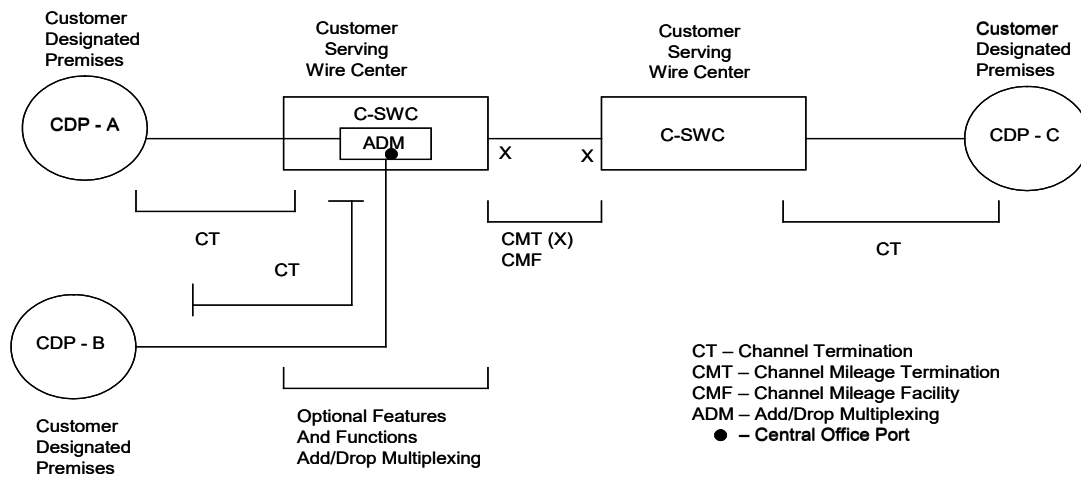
Customer Designated Premises

Customer Serving Wire Center

Customer Serving Wire Center

Customer Designated Premises

CDP - A

C-SWC

ADM

X

X

C-SWC

CDP - C

CT

CT

CMT (X)
CMF

CT

CDP - B

Customer Designated Premises

Optional Features
And Functions
Add/Drop Multiplexing

CT – Channel Termination
CMT – Channel Mileage Termination
CMF – Channel Mileage Facility
ADM – Add/Drop Multiplexing
● – Central Office Port